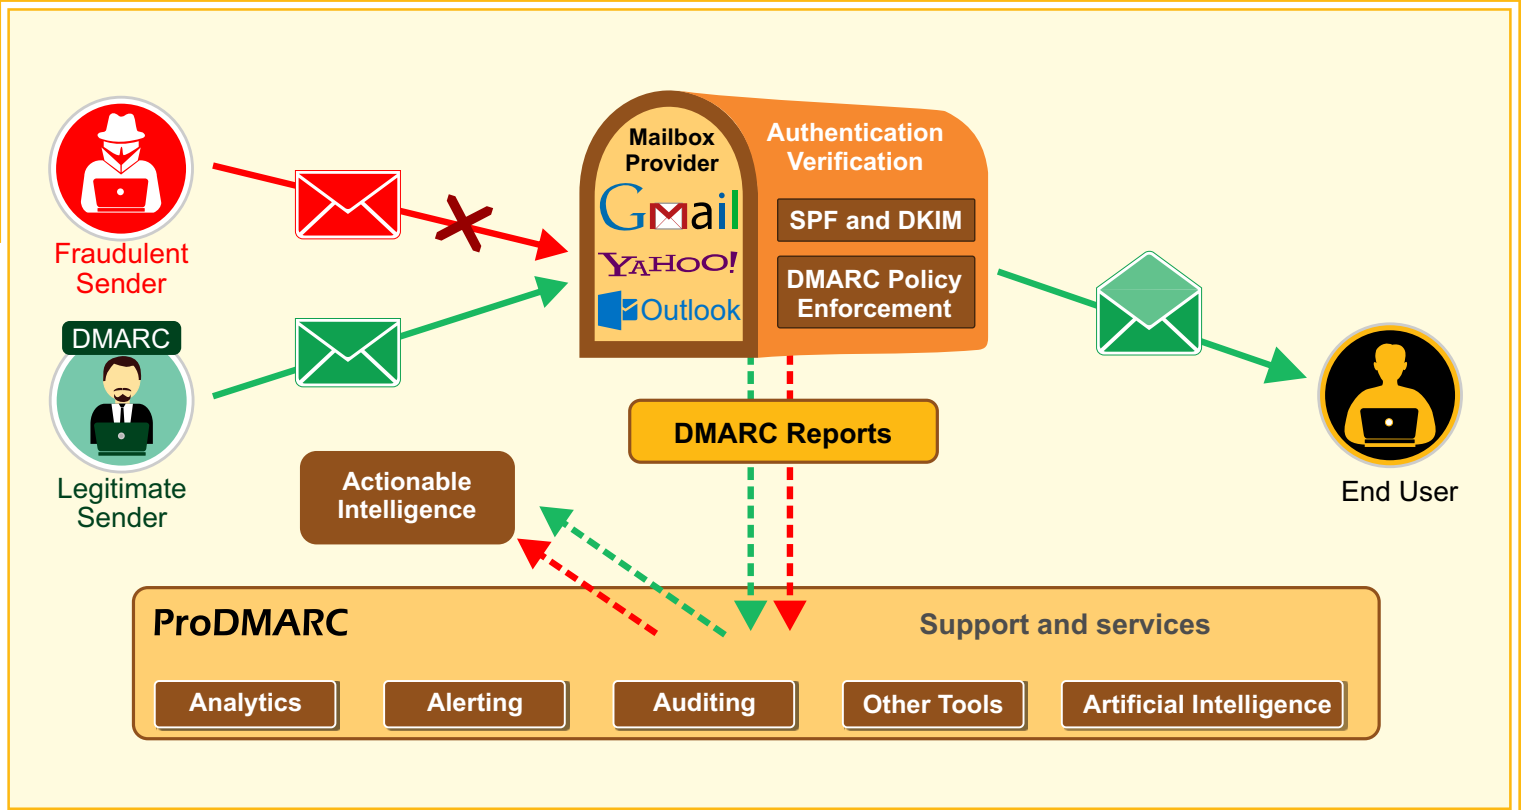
Fraudulent Sender

DMARC

Legitimate Sender

Mailbox Provider

Gmail

YAHOO!

Outlook

Authentication Verification

SPF and DKIM

DMARC Policy Enforcement

End User

DMARC Reports

Actionable Intelligence

ProDMARC

Support and services

Analytics

Alerting

Auditing

Other Tools

Artificial Intelligence